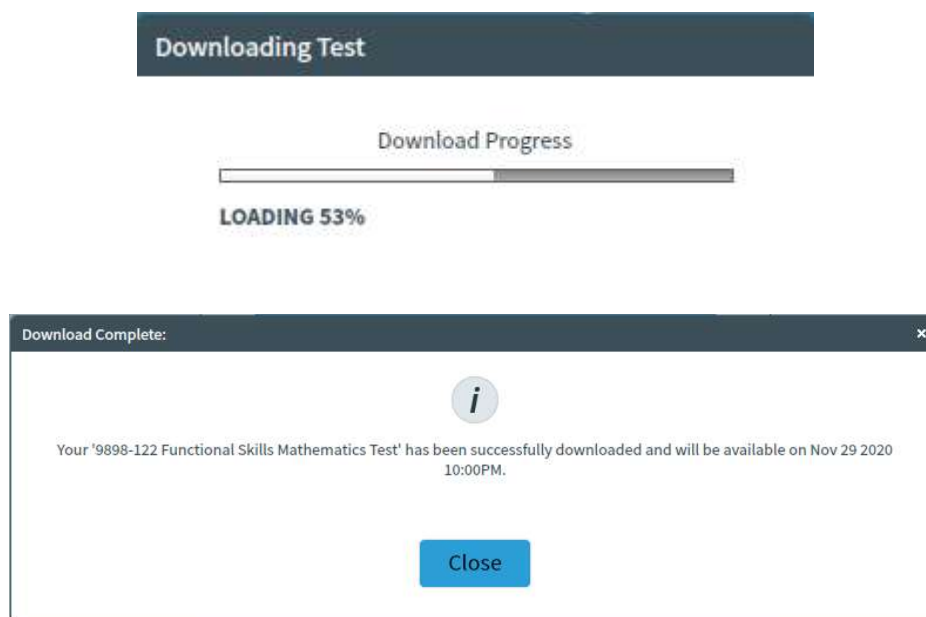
Downloading Test

Download Progress

LOADING 53%

Download Complete:

×

i

Your '9898-122 Functional Skills Mathematics Test' has been successfully downloaded and will be available on Nov 29 2020 10:00PM.

Close